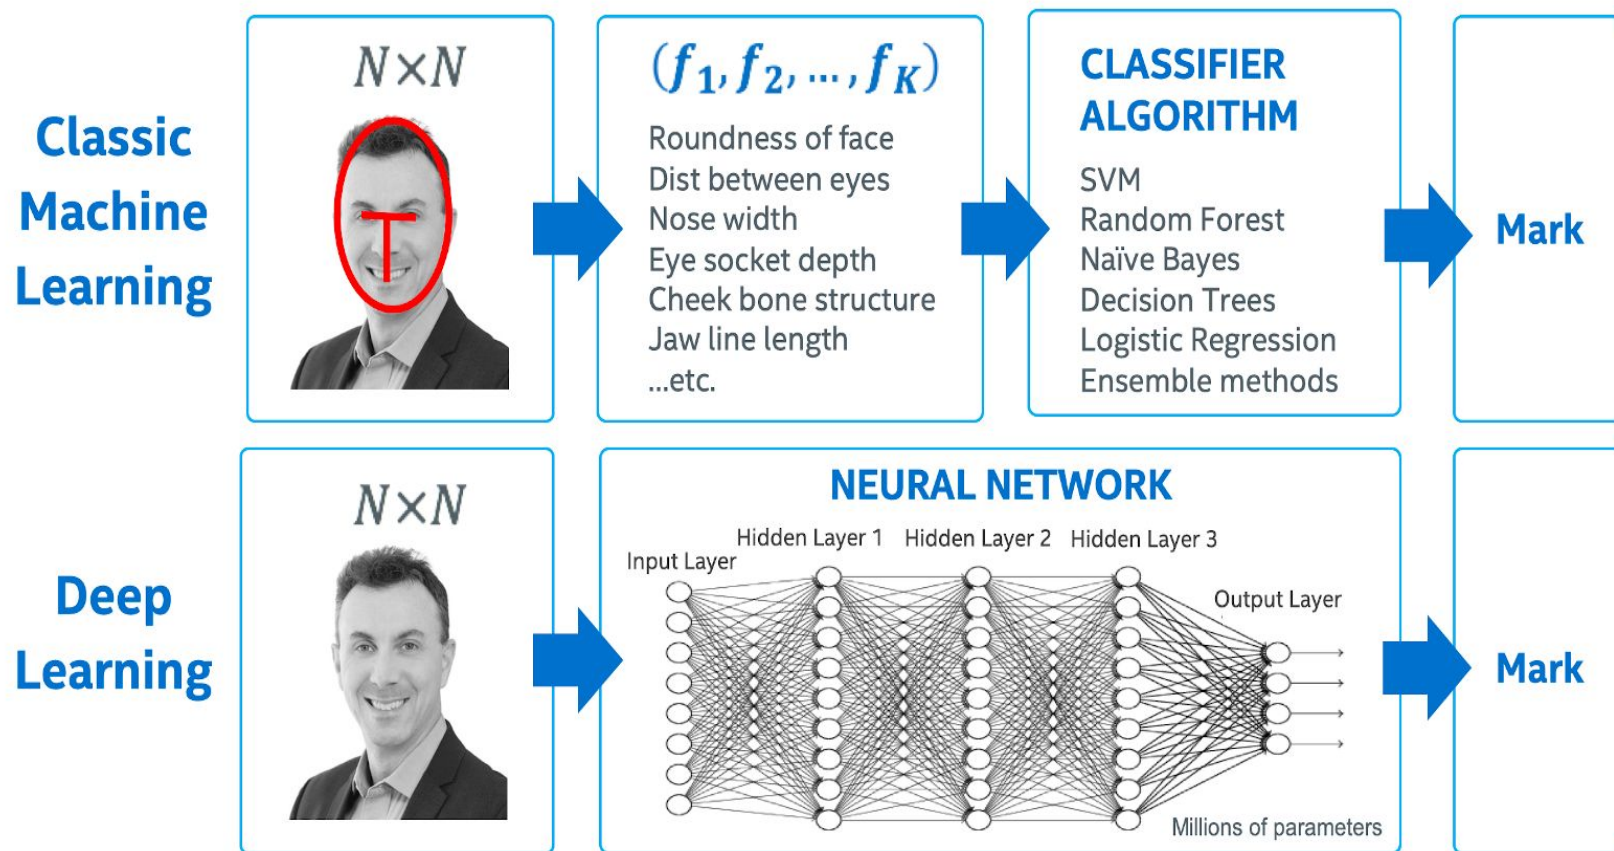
Classic Machine Learning

$N \times N$

$(f_1, f_2, \ldots, f_K)$

Roundness of face
Dist between eyes
Nose width
Eye socket depth
Cheek bone structure
Jaw line length
...etc.

CLASSIFIER ALGORITHM

SVM
Random Forest
Naïve Bayes
Decision Trees
Logistic Regression
Ensemble methods

Mark

Deep Learning

$N \times N$

NEURAL NETWORK

Input Layer
Hidden Layer 1
Hidden Layer 2
Hidden Layer 3
Output Layer

Millions of parameters

Mark